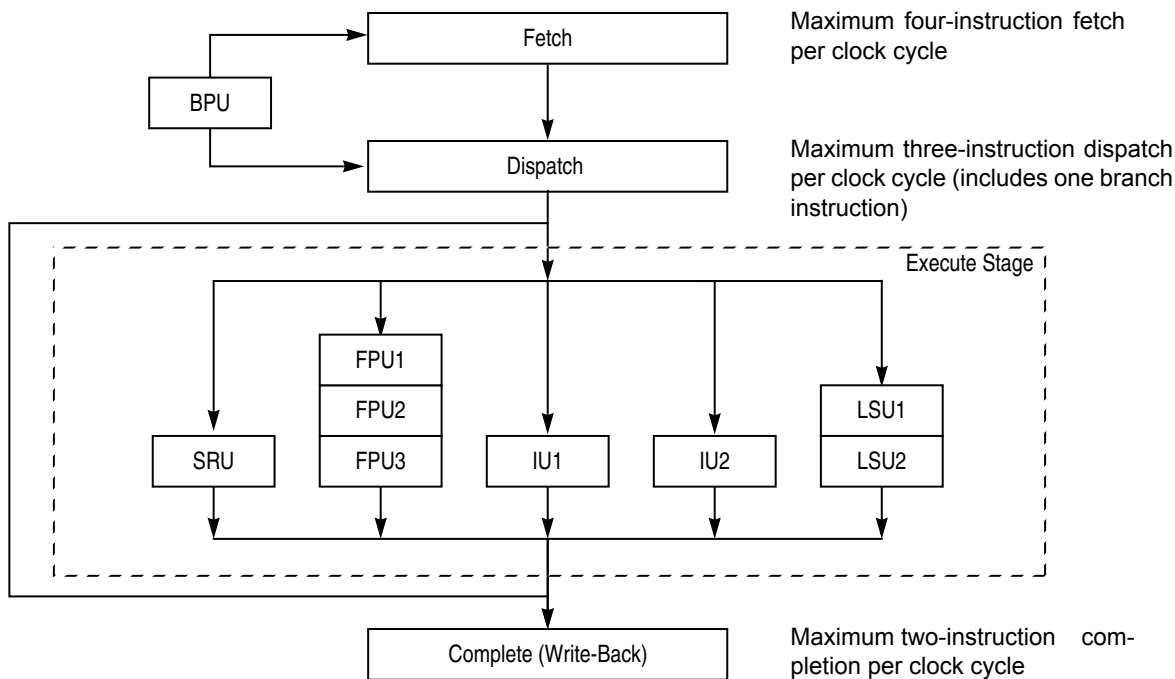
Fetch

Maximum four-instruction fetch per clock cycle

BPU

Dispatch

Maximum three-instruction dispatch per clock cycle (includes one branch instruction)

Execute Stage

FPU1

FPU2

SRU

FPU3

IU1

IU2

LSU1

LSU2

Complete (Write-Back)

Maximum two-instruction completion per clock cycle